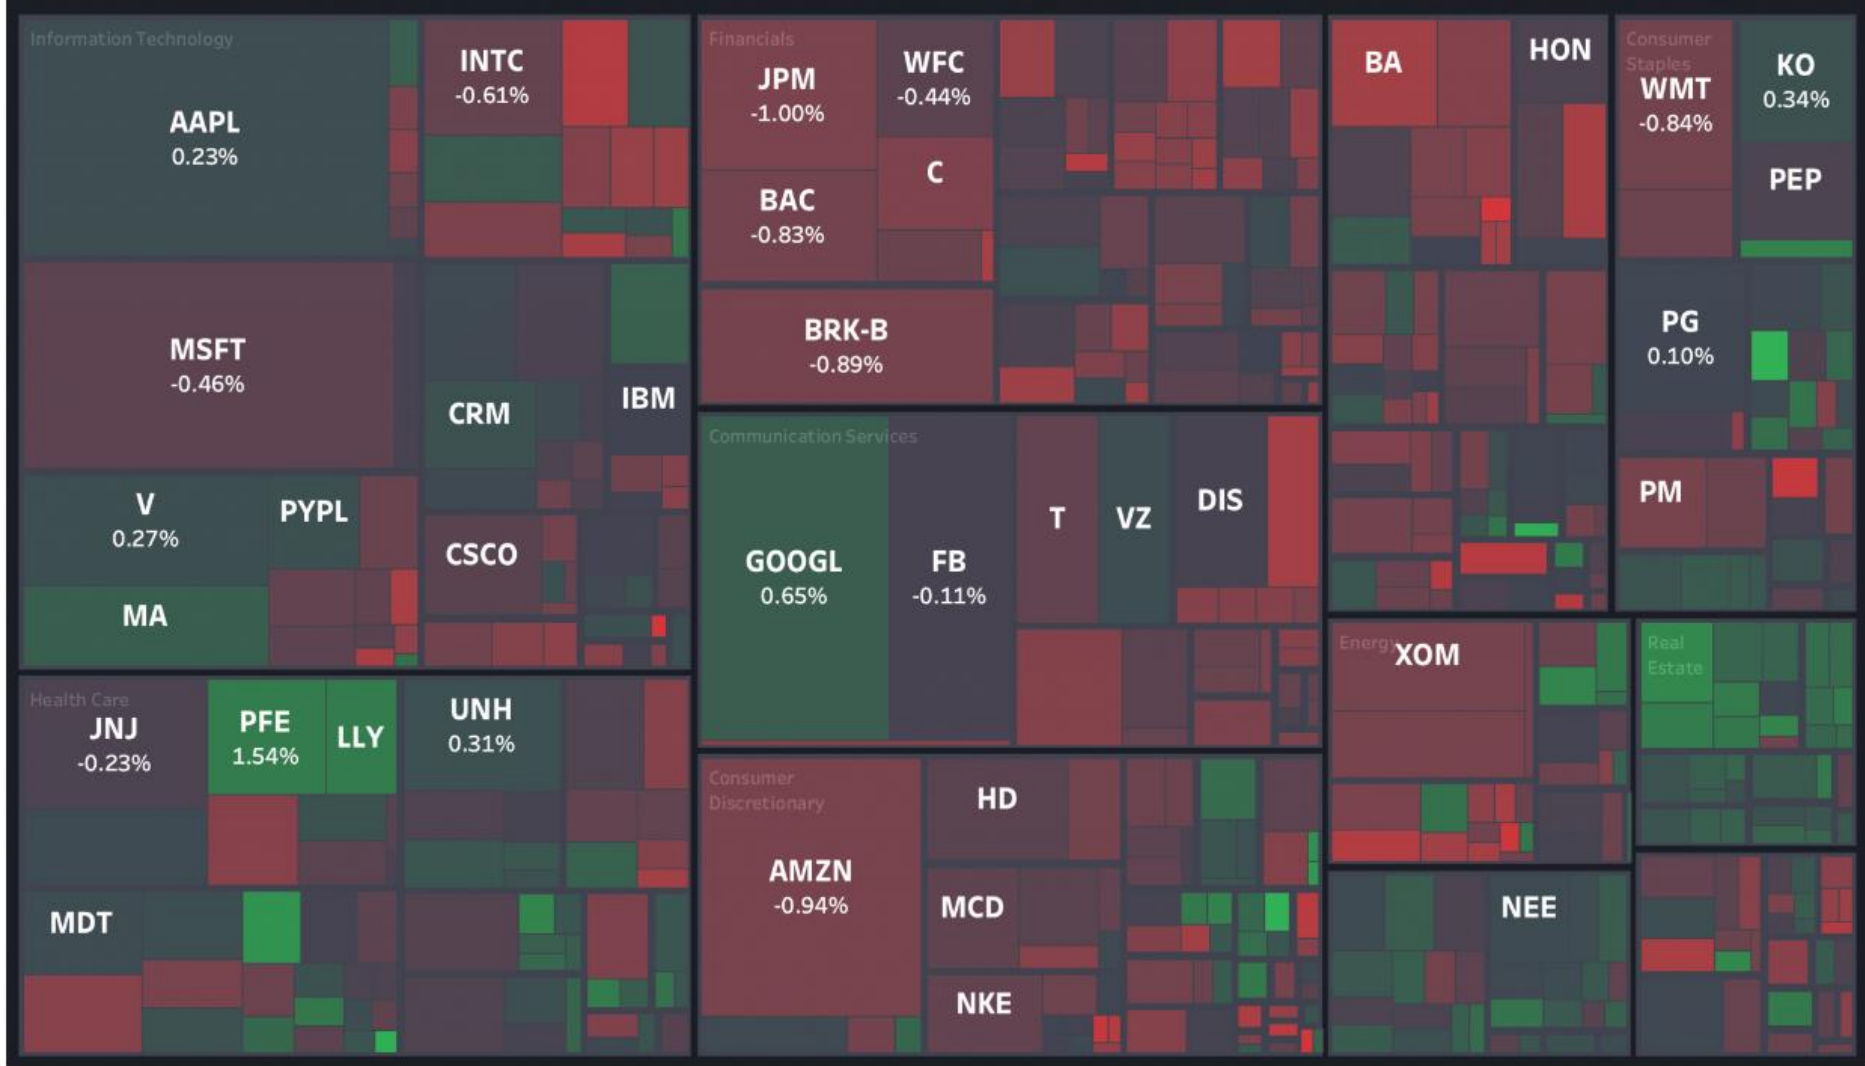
Information Technology
AAPL
0.23%
INTC
-0.61%
MSFT
-0.46%
CRM
IBM
V
0.27%
PYPL
CSCO
MA

Financials
JPM
-1.00%
WFC
-0.44%
C
BAC
-0.83%
BRK-B
-0.89%

BA
HON

Consumer Staples
WMT
-0.84%
KO
0.34%
PEP
PG
0.10%
PM

Communication Services
GOOGL
0.65%
FB
-0.11%
T
VZ
DIS

Health Care
JNJ
-0.23%
PFE
1.54%
LLY
UNH
0.31%
MDT

Consumer Discretionary
AMZN
-0.94%
HD
MCD
NKE

Energy
XOM

Real Estate

NEE